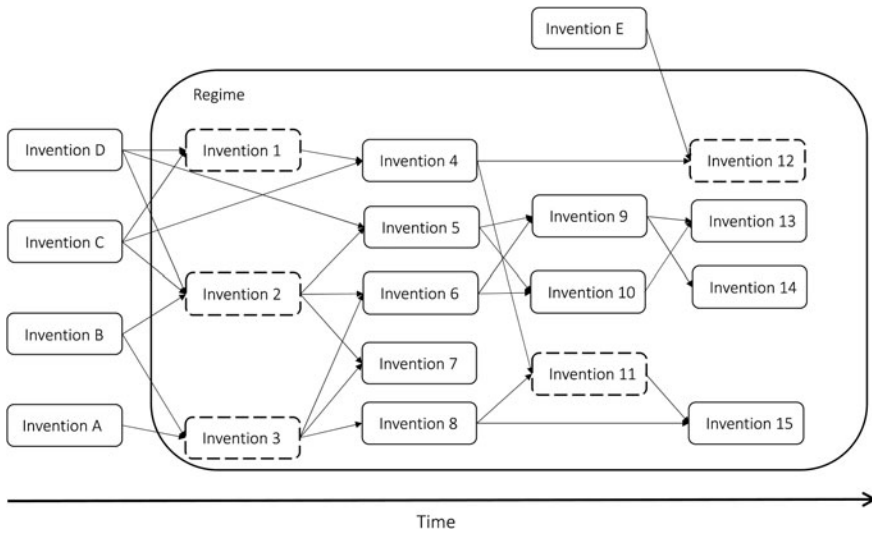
Invention E

Regime

Invention D

Invention 1

Invention 4

Invention 12

Invention C

Invention 5

Invention 9

Invention 13

Invention 2

Invention 6

Invention 10

Invention 14

Invention B

Invention 7

Invention 11

Invention A

Invention 3

Invention 8

Invention 15

Time